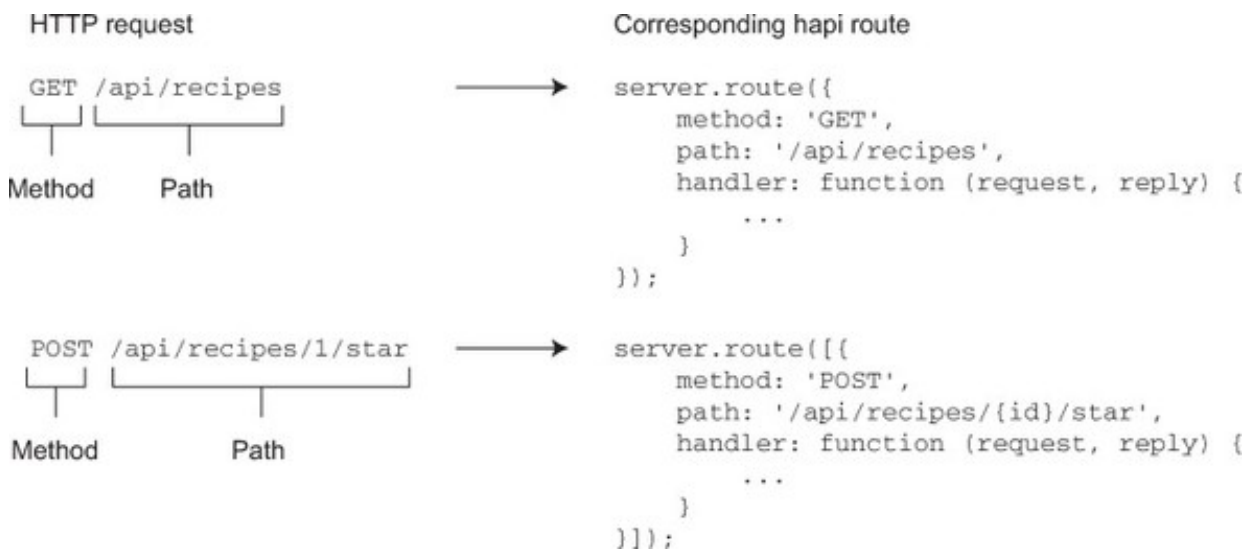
HTTP request

GET /api/recipes

Method Path

Corresponding hapi route

```
server.route({
    method: 'GET',
    path: '/api/recipes',
    handler: function (request, reply) {
        ...
    }
});
```

POST /api/recipes/1/star

Method Path

```
server.route([{
    method: 'POST',
    path: '/api/recipes/{id}/star',
    handler: function (request, reply) {
        ...
    }
}]);
```